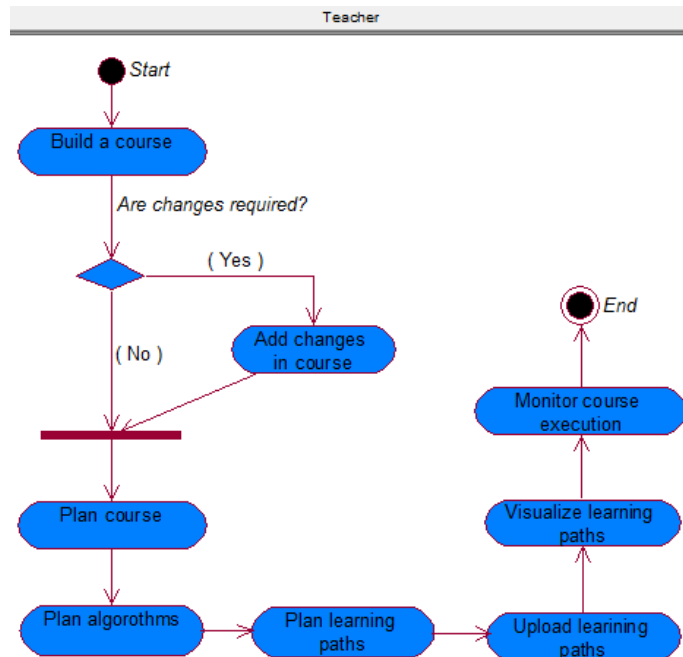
Teacher

Start

Build a course

Are changes required?

( Yes )

( No )

Add changes in course

End

Monitor course execution

Visualize learning paths

Plan course

Plan algorothms

Plan learning paths

Upload learining paths